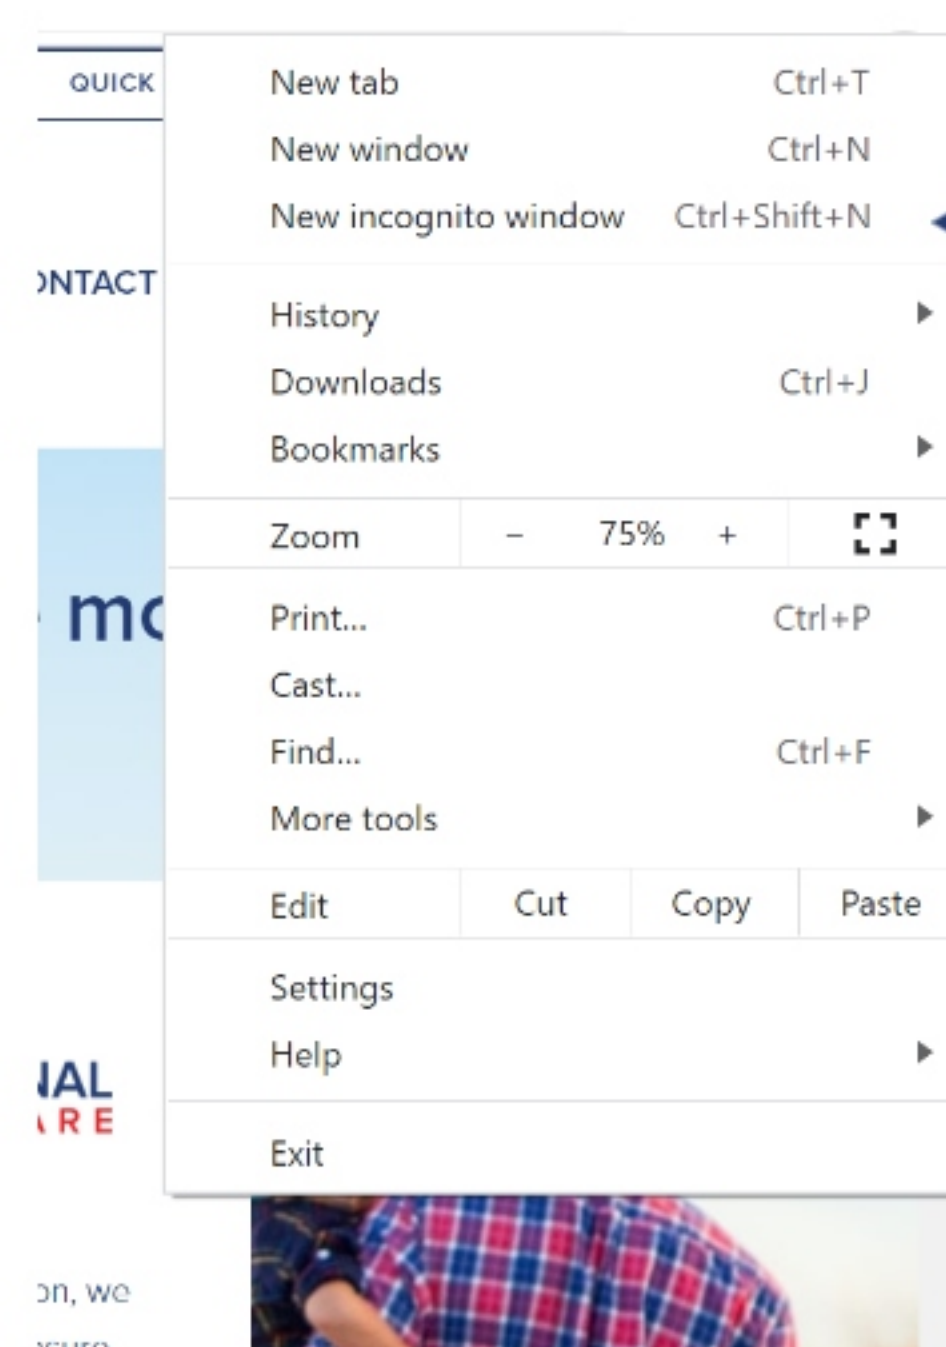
QUICK

ONTACT

mc

NAL
ARE

on, we

New tab Ctrl+T
New window Ctrl+N
New incognito window Ctrl+Shift+N

History
Downloads Ctrl+J
Bookmarks

Zoom – 75% +

Print... Ctrl+P
Cast...
Find... Ctrl+F
More tools

Edit Cut Copy Paste

Settings
Help

Exit